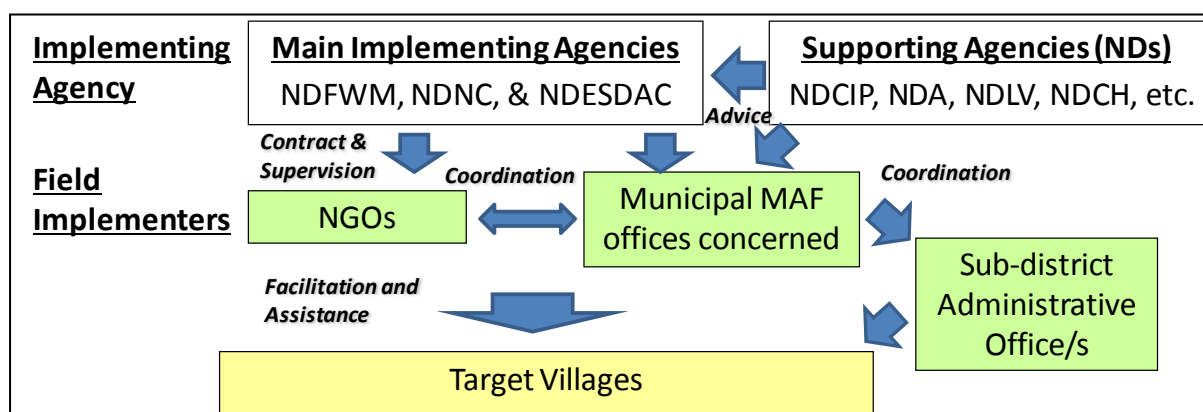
Implementing Agency

Main Implementing Agencies
NDFWM, NDNC, & NDESDAC

Supporting Agencies (NDs)
NDCIP, NDA, NDLV, NDCH, etc.

Advice

Contract & Supervision

Coordination

Coordination

Field Implementers

NGOs

Municipal MAF offices concerned

Sub-district Administrative Office/s

Facilitation and Assistance

Target Villages